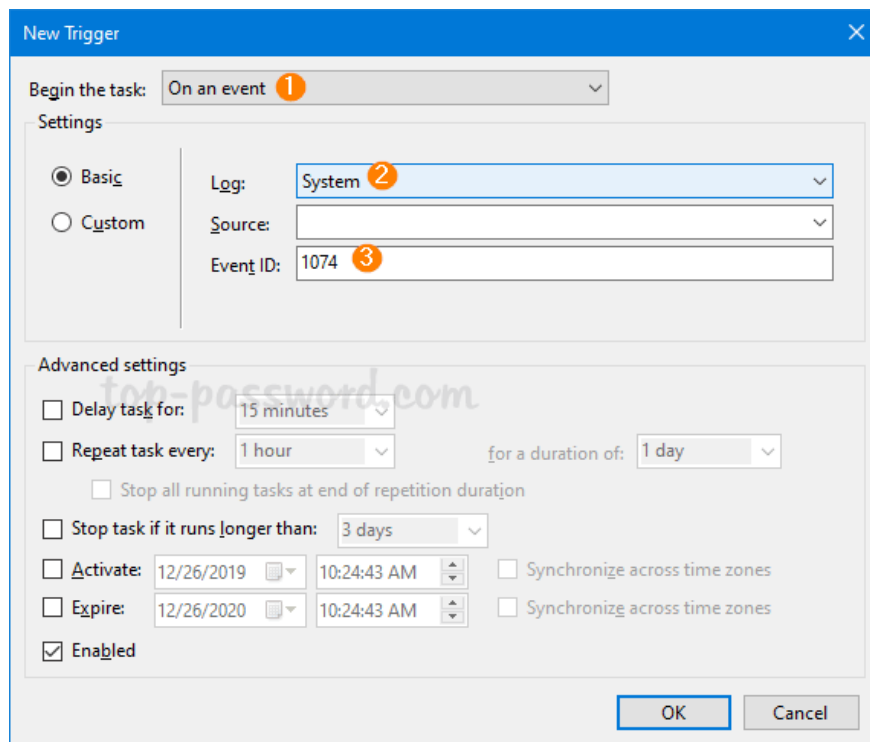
New Trigger

Begin the task: On an event 1

Settings

Basic

Custom

Log: System 2

Source:

Event ID: 1074 3

Advanced settings

top-password.com

Delay task for: 15 minutes

Repeat task every: 1 hour for a duration of: 1 day

Stop all running tasks at end of repetition duration

Stop task if it runs longer than: 3 days

Activate: 12/26/2019 10:24:43 AM Synchronize across time zones

Expire: 12/26/2020 10:24:43 AM Synchronize across time zones

Enabled

OK Cancel